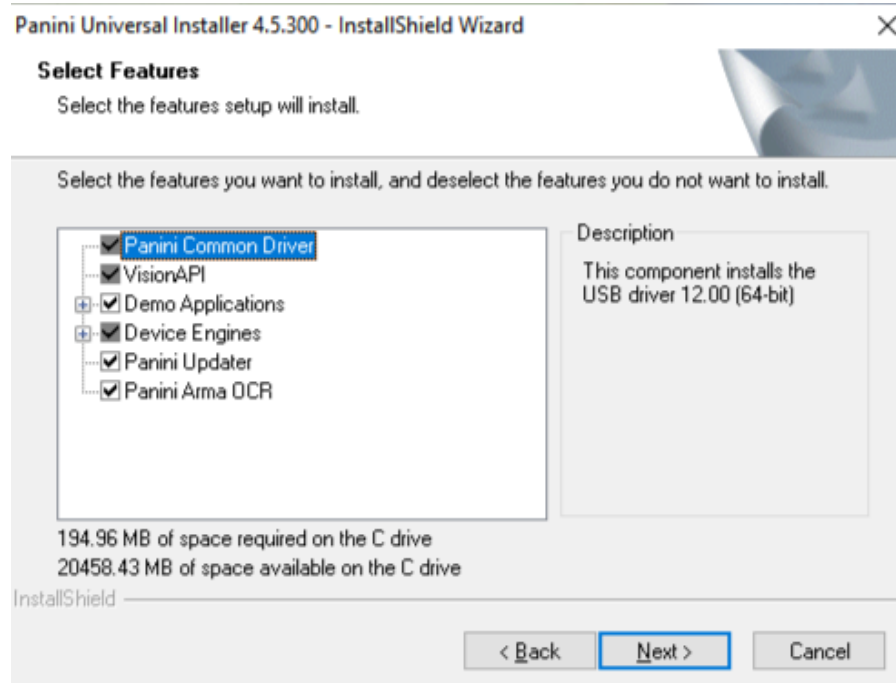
Panini Universal Installer 4.5.300 - InstallShield Wizard

Select Features

Select the features setup will install.

Select the features you want to install, and deselect the features you do not want to install.

Panini Common Driver
VisionAPI
Demo Applications
Device Engines
Panini Updater
Panini Arma OCR

Description

This component installs the USB driver 12.00 (64-bit)

194.96 MB of space required on the C drive
20458.43 MB of space available on the C drive

InstallShield

< Back
Next >
Cancel